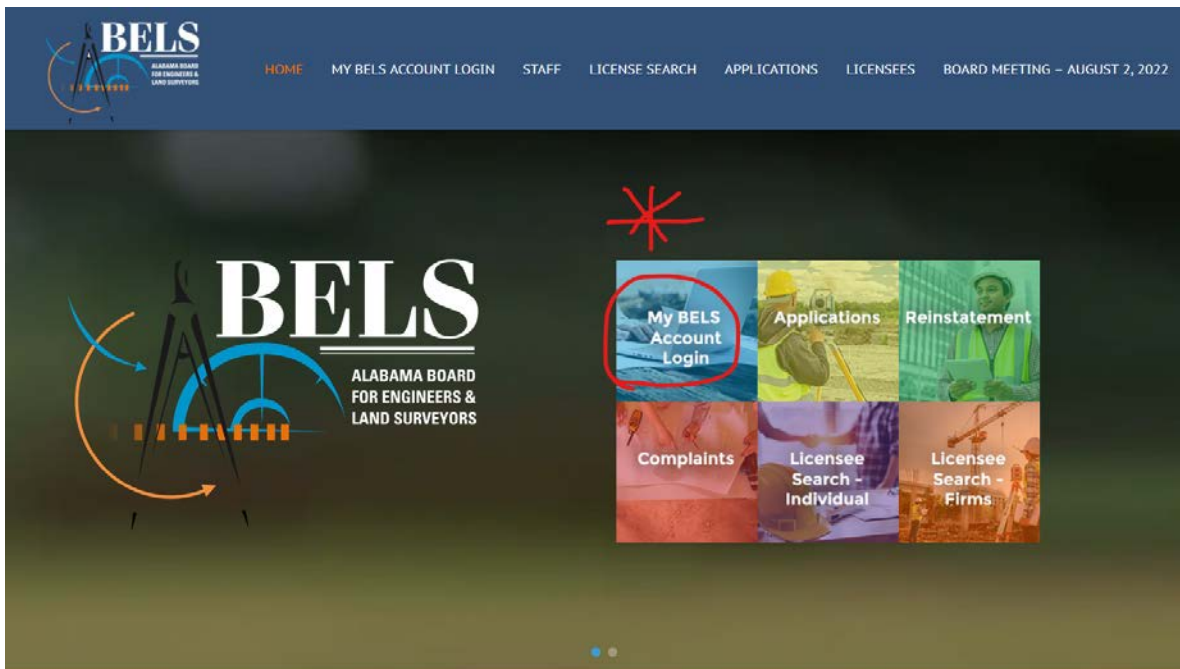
BELS
ALABAMA BOARD FOR ENGINEERS & LAND SURVEYORS

HOME MY BELS ACCOUNT LOGIN STAFF LICENSE SEARCH APPLICATIONS LICENSEES BOARD MEETING – AUGUST 2, 2022

BELS
ALABAMA BOARD FOR ENGINEERS & LAND SURVEYORS

My BELS Account Login
Applications
Reinstatement
Complaints
Licensee Search - Individual
Licensee Search - Firms